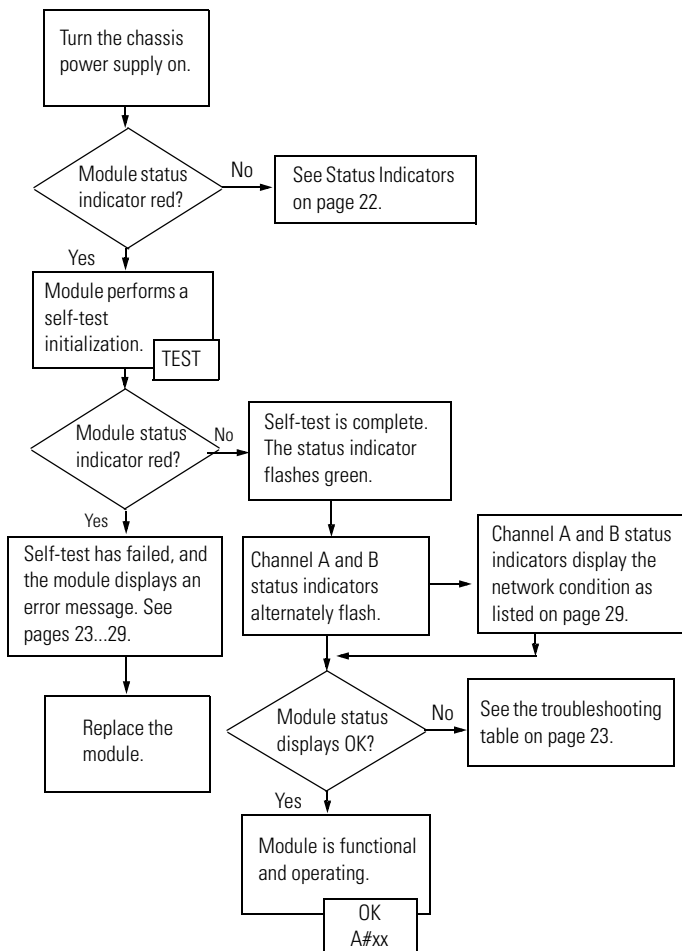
Turn the chassis power supply on.

Module status indicator red?

No

See Status Indicators on page 22.

Yes

Module performs a self-test initialization.

TEST

Module status indicator red?

No

Self-test is complete. The status indicator flashes green.

Yes

Self-test has failed, and the module displays an error message. See pages 23...29.

Channel A and B status indicators alternately flash.

Channel A and B status indicators display the network condition as listed on page 29.

Replace the module.

Module status displays OK?

No

See the troubleshooting table on page 23.

Yes

Module is functional and operating.

OK
A#xx